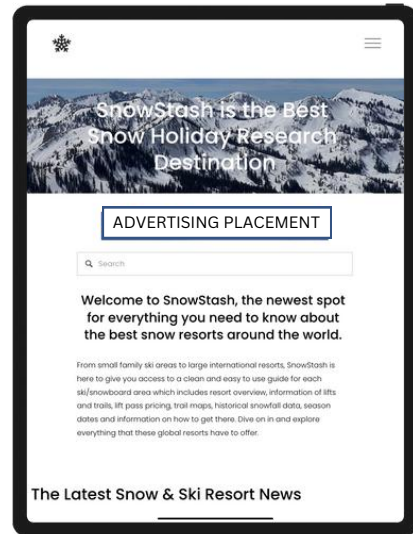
SnowStash is the Best Snow Holiday Research Destination

ADVERTISING PLACEMENT

Search

Welcome to SnowStash, the newest spot for everything you need to know about the best snow resorts around the world.

From small family ski areas to large international resorts, SnowStash is here to give you access to a clean and easy to use guide for each ski/snowboard area which includes resort overview, information of lifts and trails, lift pass pricing, trail maps, historical snowfall data, season dates and information on how to get there. Dive on in and explore everything that these global resorts have to offer.

The Latest Snow & Ski Resort News